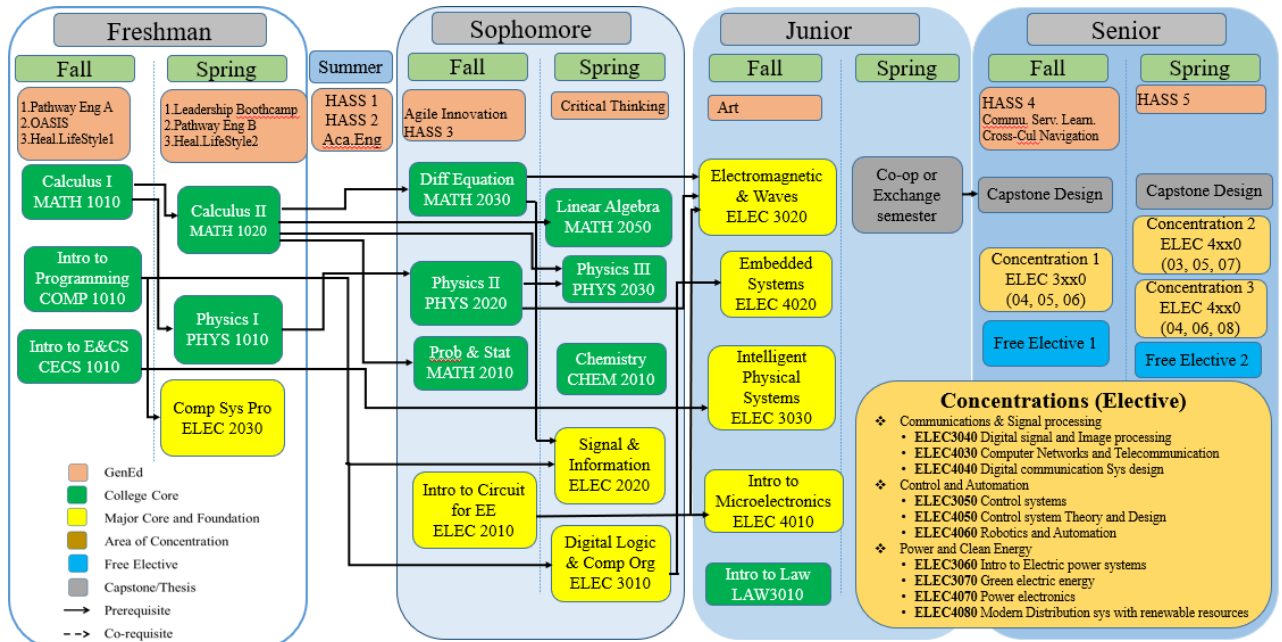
Freshman

Fall

1.Pathway Eng A
2.OASIS
3.Heal.LifeStyle1

Calculus I
MATH 1010

Intro to Programming
COMP 1010

Intro to E&CS
CECS 1010

Spring

1.Leadership Boothcamp
2.Pathway Eng B
3.Heal.LifeStyle2

Calculus II
MATH 1020

Physics I
PHYS 1010

Comp Sys Pro
ELEC 2030

GenEd
College Core
Major Core and Foundation
Area of Concentration
Free Elective
Capstone/Thesis
Prerequisite
Co-requisite

Summer

HASS 1
HASS 2
Aca.Eng

Sophomore

Fall

Agile Innovation
HASS 3

Diff Equation
MATH 2030

Physics II
PHYS 2020

Prob & Stat
MATH 2010

Intro to Circuit for EE
ELEC 2010

Spring

Critical Thinking

Linear Algebra
MATH 2050

Physics III
PHYS 2030

Chemistry
CHEM 2010

Signal & Information
ELEC 2020

Digital Logic & Comp Org
ELEC 3010

Junior

Fall

Art

Electromagnetic & Waves
ELEC 3020

Embedded Systems
ELEC 4020

Intelligent Physical Systems
ELEC 3030

Intro to Microelectronics
ELEC 4010

Intro to Law
LAW3010

Spring

Co-op or Exchange semester

Senior

Fall

HASS 4
Commu. Serv. Learn.
Cross-Cul Navigation

Capstone Design

Concentration 1
ELEC 3xx0
(04, 05, 06)

Free Elective 1

Spring

HASS 5

Capstone Design

Concentration 2
ELEC 4xx0
(03, 05, 07)

Concentration 3
ELEC 4xx0
(04, 06, 08)

Free Elective 2

Concentrations (Elective)
❖ Communications & Signal processing
• ELEC3040 Digital signal and Image processing
• ELEC4030 Computer Networks and Telecommunication
• ELEC4040 Digital communication Sys design
❖ Control and Automation
• ELEC3050 Control systems
• ELEC4050 Control system Theory and Design
• ELEC4060 Robotics and Automation
❖ Power and Clean Energy
• ELEC3060 Intro to Electric power systems
• ELEC3070 Green electric energy
• ELEC4070 Power electronics
• ELEC4080 Modern Distribution sys with renewable resources